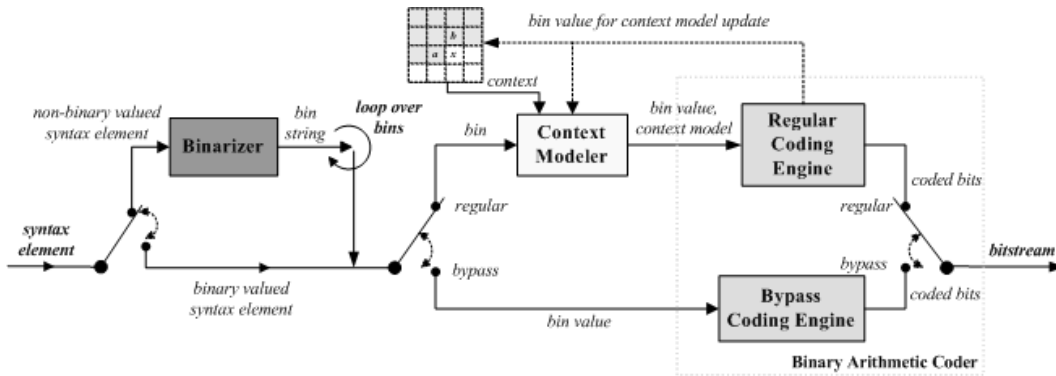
bin value for context model update

b
a x

context

non-binary valued syntax element

Binarizer

bin string

loop over bins

bin

Context Modeler

bin value, context model

Regular Coding Engine

coded bits

regular

regular

syntax element

bypass

bypass

bitstream

binary valued syntax element

coded bits

bin value

Bypass Coding Engine

Binary Arithmetic Coder